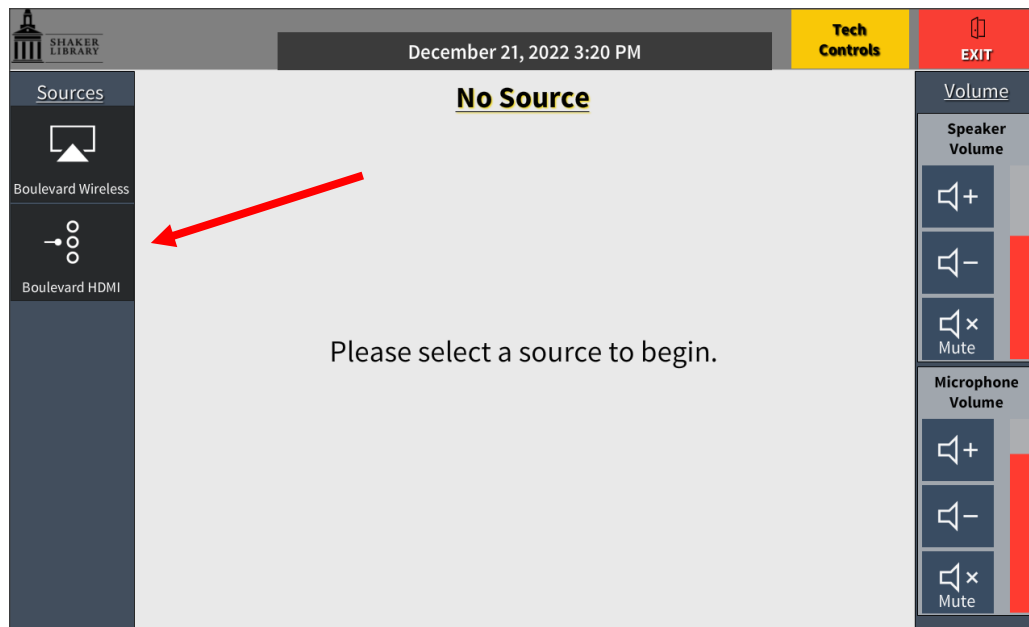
SHAKER LIBRARY

December 21, 2022 3:20 PM

Tech Controls

EXIT

Sources

Boulevard Wireless

Boulevard HDMI

No Source

Please select a source to begin.

Volume

Speaker Volume

Mute

Microphone Volume

Mute